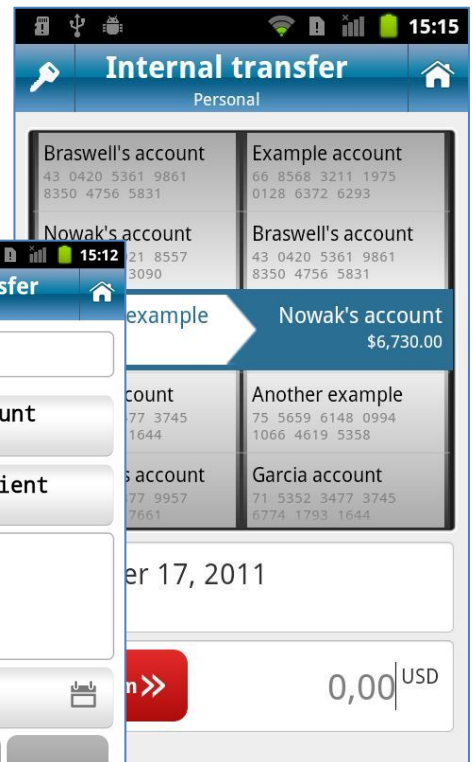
15:15

Internal transfer

Personal

Braswell's account
43 0420 5361 9861
8350 4756 5831

Example account
66 8568 3211 1975
0128 6372 6293

Nowak's account
21 8557
3090

Braswell's account
43 0420 5361 9861
8350 4756 5831

example

Nowak's account
$6,730.00

count
477 3745
1644

Another example
75 5659 6148 0994
1066 4619 5358

s account
477 9957
7661

Garcia account
71 5352 3477 3745
6774 1793 1644

er 17, 2011

n

0,00 USD

15:12

sfer

unt

ient